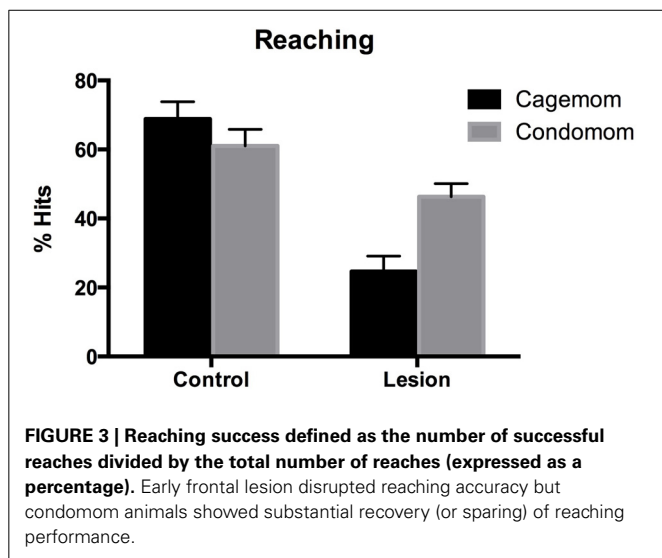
Reaching

80
60
40
20
0

% Hits

Cagemom
Condomom

Control
Lesion

**FIGURE 3 | Reaching success defined as the number of successful reaches divided by the total number of reaches (expressed as a percentage).** Early frontal lesion disrupted reaching accuracy but condomom animals showed substantial recovery (or sparing) of reaching performance.